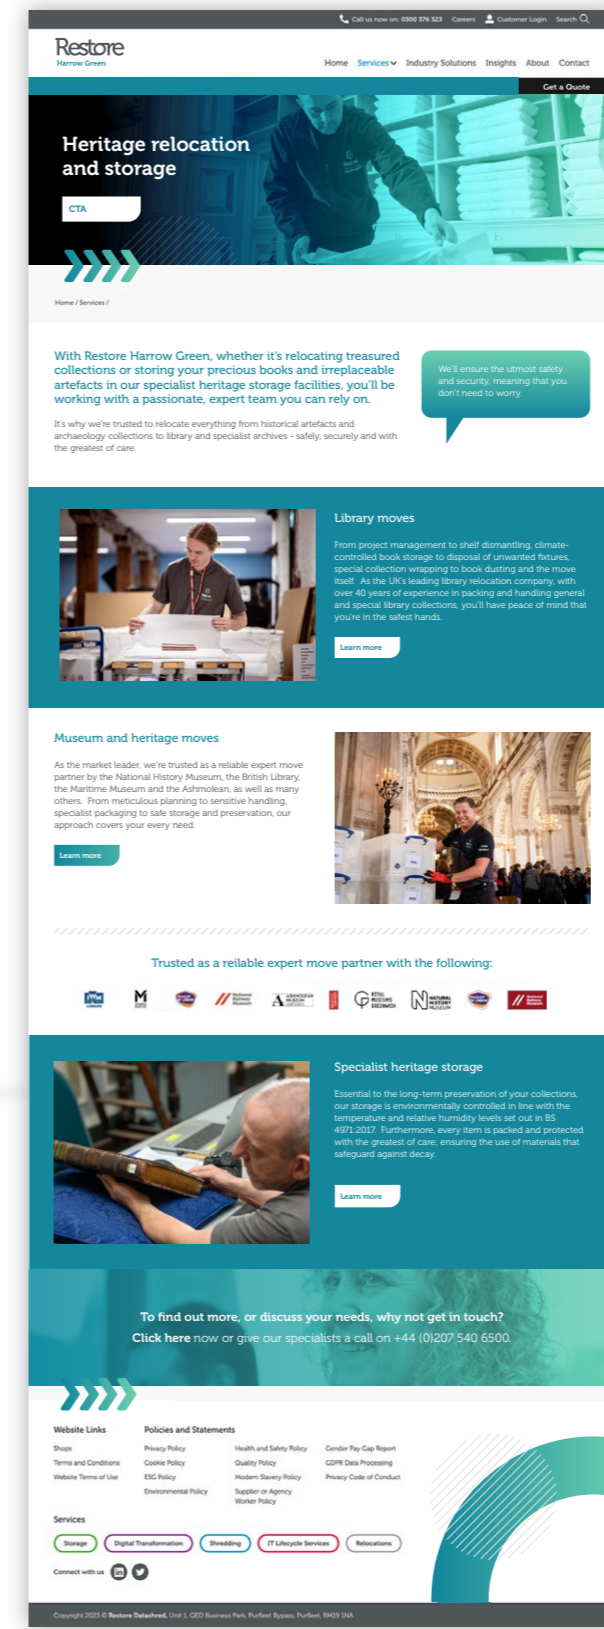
Call us now on: 0300 376 323 Careers Customer Login Search

Restore
Harrow Green

Home Services Industry Solutions Insights About Contact

Get a Quote

Heritage relocation and storage

CTA

Home / Services /

With Restore Harrow Green, whether it's relocating treasured collections or storing your precious books and irreplaceable artefacts in our specialist heritage storage facilities, you'll be working with a passionate, expert team you can rely on.

It's why we're trusted to relocate everything from historical artefacts and archaeology collections to library and specialist archives - safely, securely and with the greatest of care.

We'll ensure the utmost safety and security, meaning that you don't need to worry.

Library moves

From project management to shelf dismantling, climate-controlled book storage to disposal of unwanted fixtures, special collection wrapping to book dusting and the move itself. As the UK's leading library relocation company, with over 40 years of experience in packing and handling general and special library collections, you'll have peace of mind that you're in the safest hands.

Learn more

Museum and heritage moves

As the market leader, we're trusted as a reliable expert move partner by the National History Museum, the British Library, the Maritime Museum and the Ashmolean, as well as many others. From meticulous planning to sensitive handling, specialist packaging to safe storage and preservation, our approach covers your every need.

Learn more

Trusted as a reilable expert move partner with the following:

Specialist heritage storage

Essential to the long-term preservation of your collections, our storage is environmentally controlled in line with the temperature and relative humidity levels set out in BS 4971:2017. Furthermore, every item is packed and protected with the greatest of care; ensuring the use of materials that safeguard against decay.

Learn more

To find out more, or discuss your needs, why not get in touch?
Click here now or give our specialists a call on +44 (0)207 540 6500.

Website Links
Shops
Terms and Conditions
Website Terms of Use

Policies and Statements
Privacy Policy
Cookie Policy
ESG Policy
Environmental Policy
Health and Safety Policy
Quality Policy
Modern Slavery Policy
Supplier or Agency Worker Policy
Gender Pay Gap Report
GDPR Data Processing
Privacy Code of Conduct

Services
Storage
Digital Transformation
Shredding
IT Lifecycle Services
Relocations

Connect with us

Copyright 2023 © Restore Datashred, Unit 1, QED Business Park, Purfleet Bypass, Purfleet, RM19 1NA